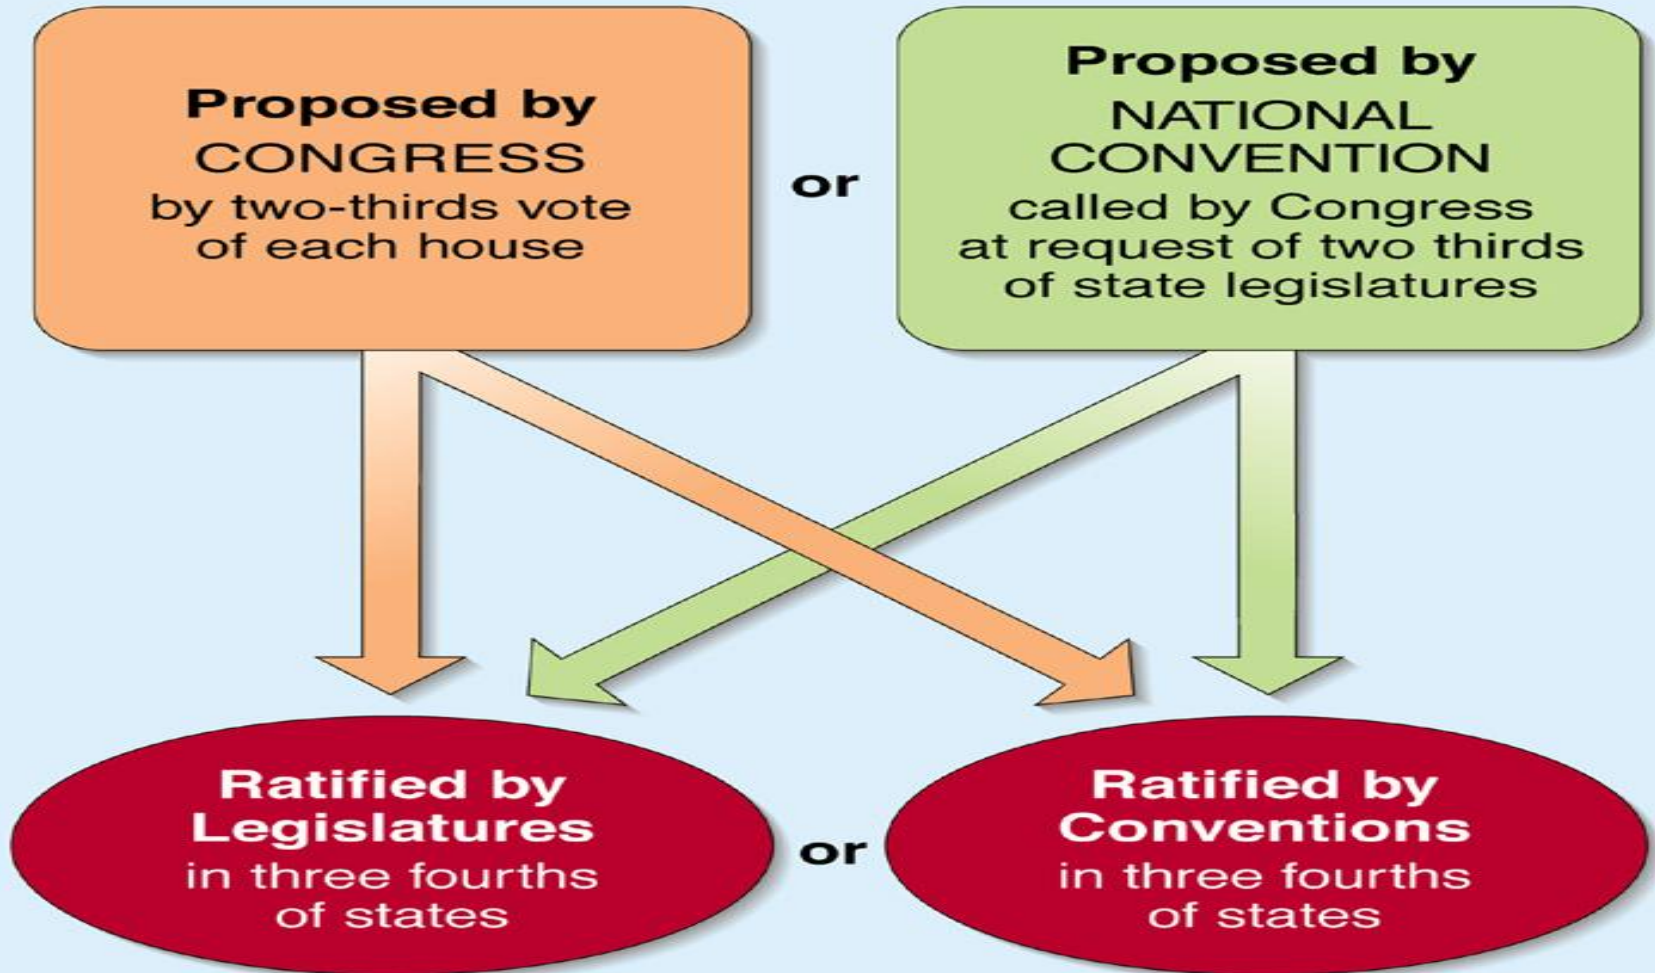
Proposed by CONGRESS by two-thirds vote of each house

or

Proposed by NATIONAL CONVENTION called by Congress at request of two thirds of state legislatures

Ratified by Legislatures in three fourths of states

or

Ratified by Conventions in three fourths of states